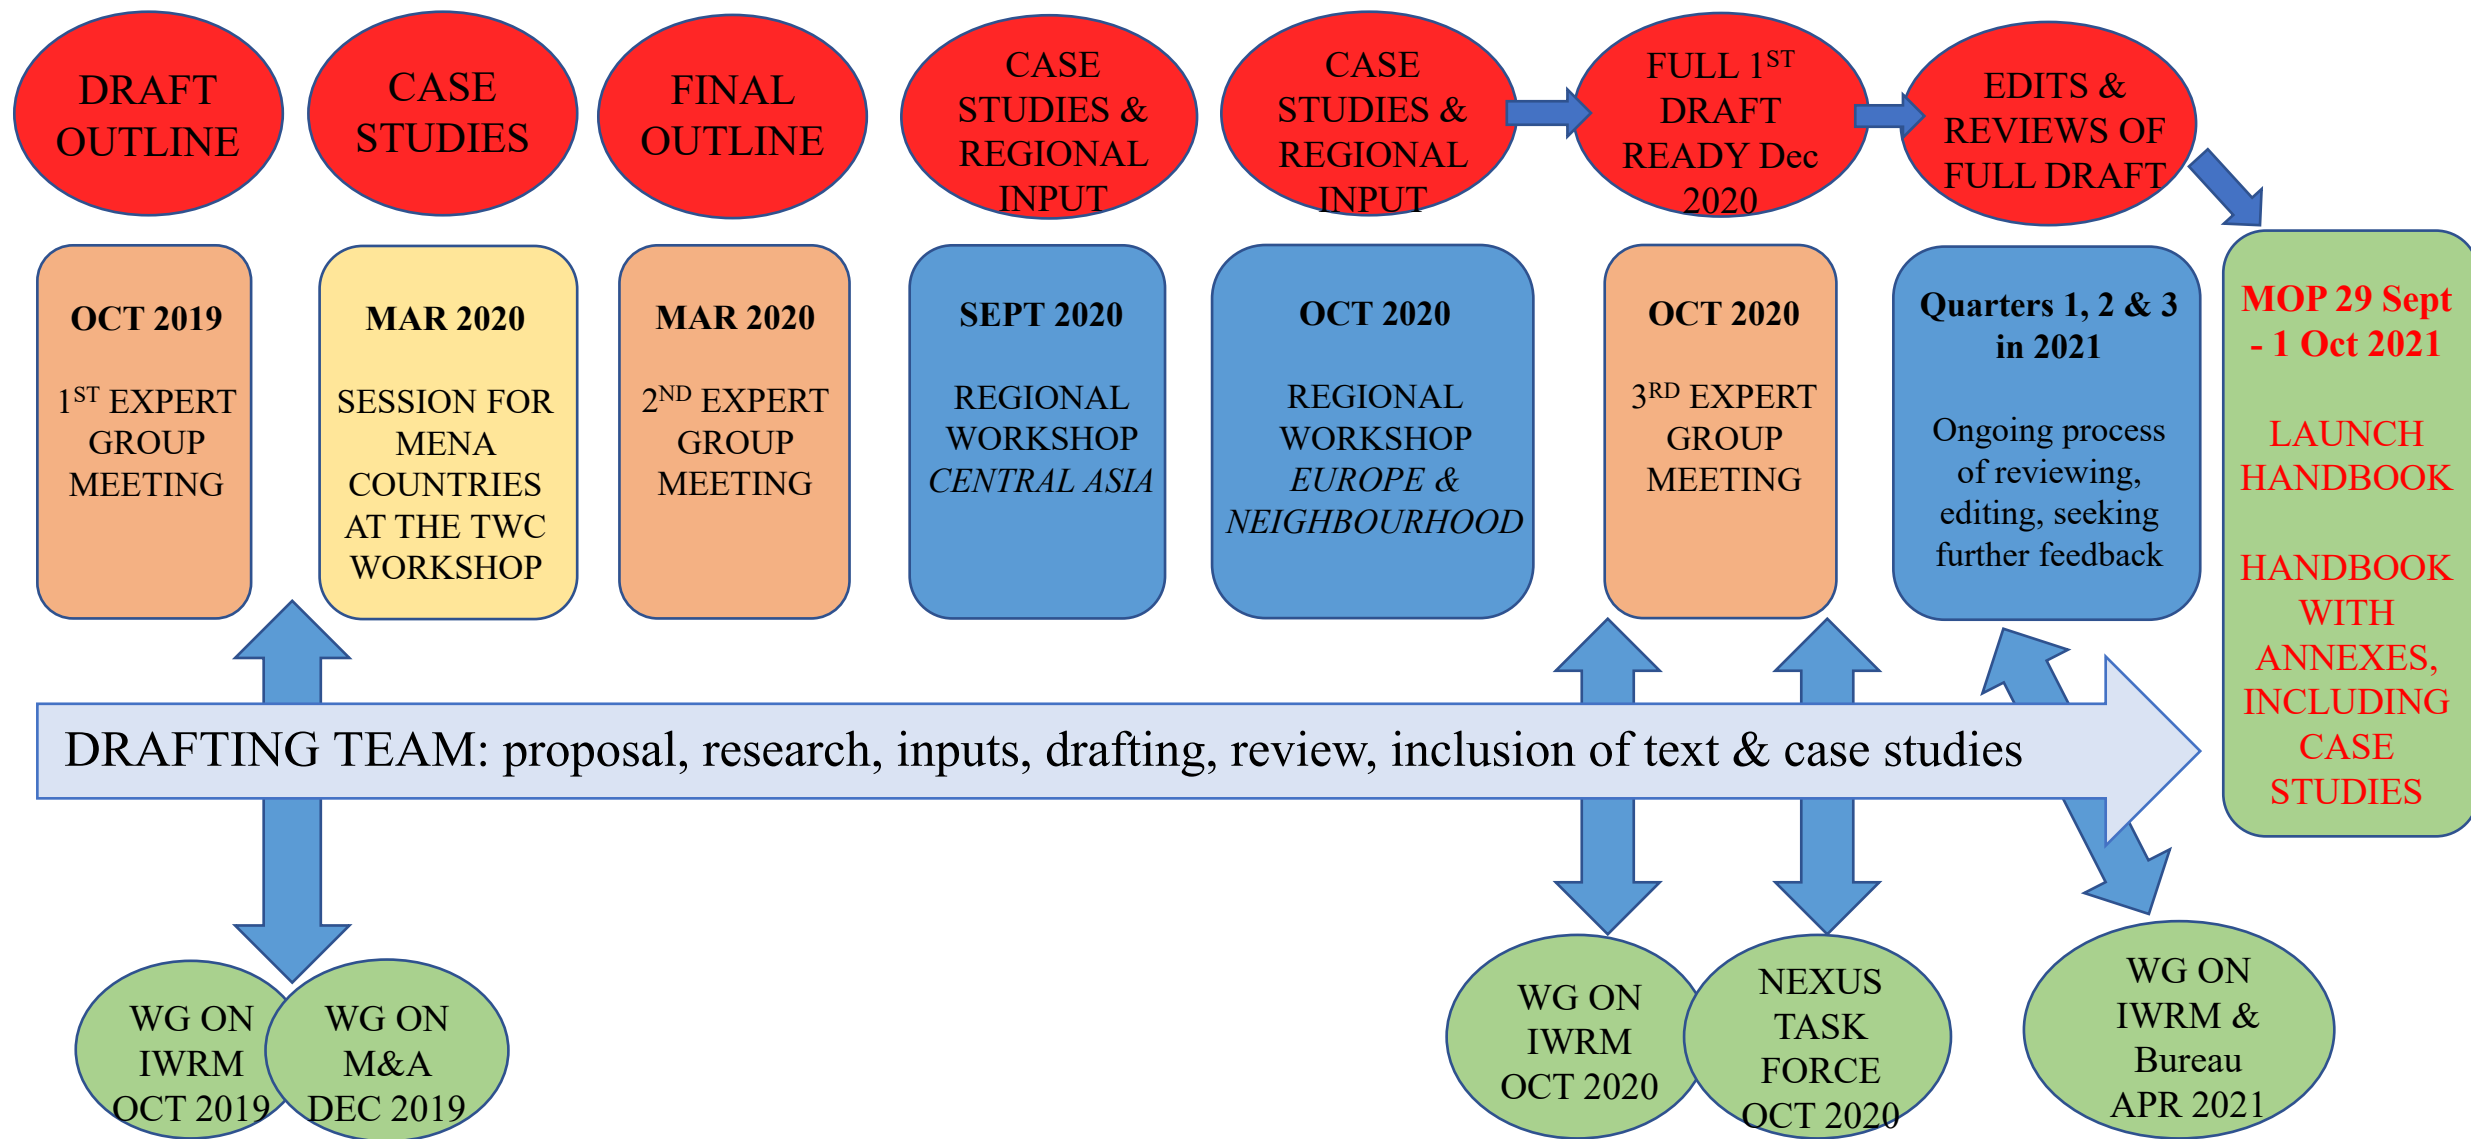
DRAFT OUTLINE

CASE STUDIES

FINAL OUTLINE

CASE STUDIES & REGIONAL INPUT

CASE STUDIES & REGIONAL INPUT

FULL 1$^{ST}$ DRAFT READY Dec 2020

EDITS & REVIEWS OF FULL DRAFT

OCT 2019

1$^{ST}$ EXPERT GROUP MEETING

MAR 2020

SESSION FOR MENA COUNTRIES AT THE TWC WORKSHOP

MAR 2020

2$^{ND}$ EXPERT GROUP MEETING

SEPT 2020

REGIONAL WORKSHOP *CENTRAL ASIA*

OCT 2020

REGIONAL WORKSHOP *EUROPE & NEIGHBOURHOOD*

OCT 2020

3$^{RD}$ EXPERT GROUP MEETING

Quarters 1, 2 & 3 in 2021

Ongoing process of reviewing, editing, seeking further feedback

MOP 29 Sept - 1 Oct 2021

LAUNCH HANDBOOK

HANDBOOK WITH ANNEXES, INCLUDING CASE STUDIES

DRAFTING TEAM: proposal, research, inputs, drafting, review, inclusion of text & case studies

WG ON IWRM OCT 2019

WG ON M&A DEC 2019

WG ON IWRM OCT 2020

NEXUS TASK FORCE OCT 2020

WG ON IWRM & Bureau APR 2021